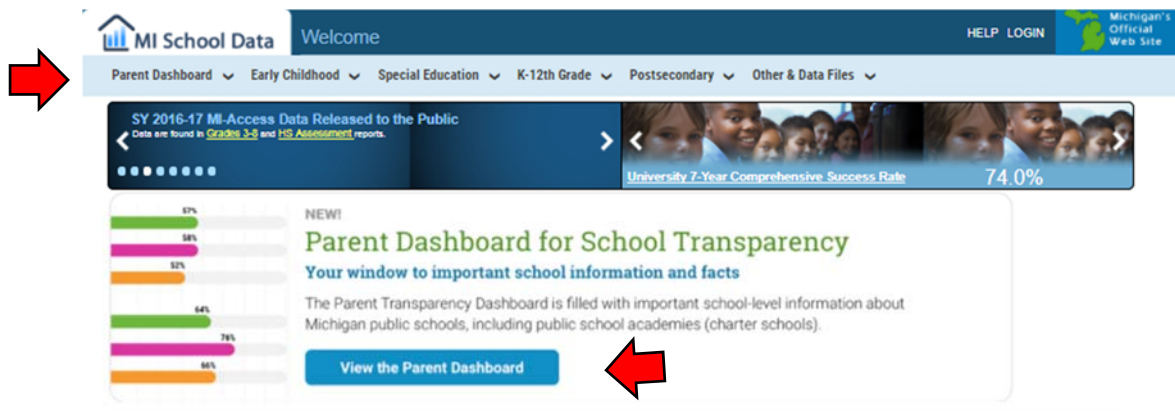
MI School Data

Welcome

HELP LOGIN

Michigan's Official Web Site

Parent Dashboard Early Childhood Special Education K-12th Grade Postsecondary Other & Data Files

SY 2016-17 MI-Access Data Released to the Public
Data are found in Grades 3-8 and HS Assessment reports.

University 7-Year Comprehensive Success Rate 74.0%

57%
58%
52%
64%
76%
66%

NEW!

Parent Dashboard for School Transparency

Your window to important school information and facts

The Parent Transparency Dashboard is filled with important school-level information about Michigan public schools, including public school academies (charter schools).

View the Parent Dashboard